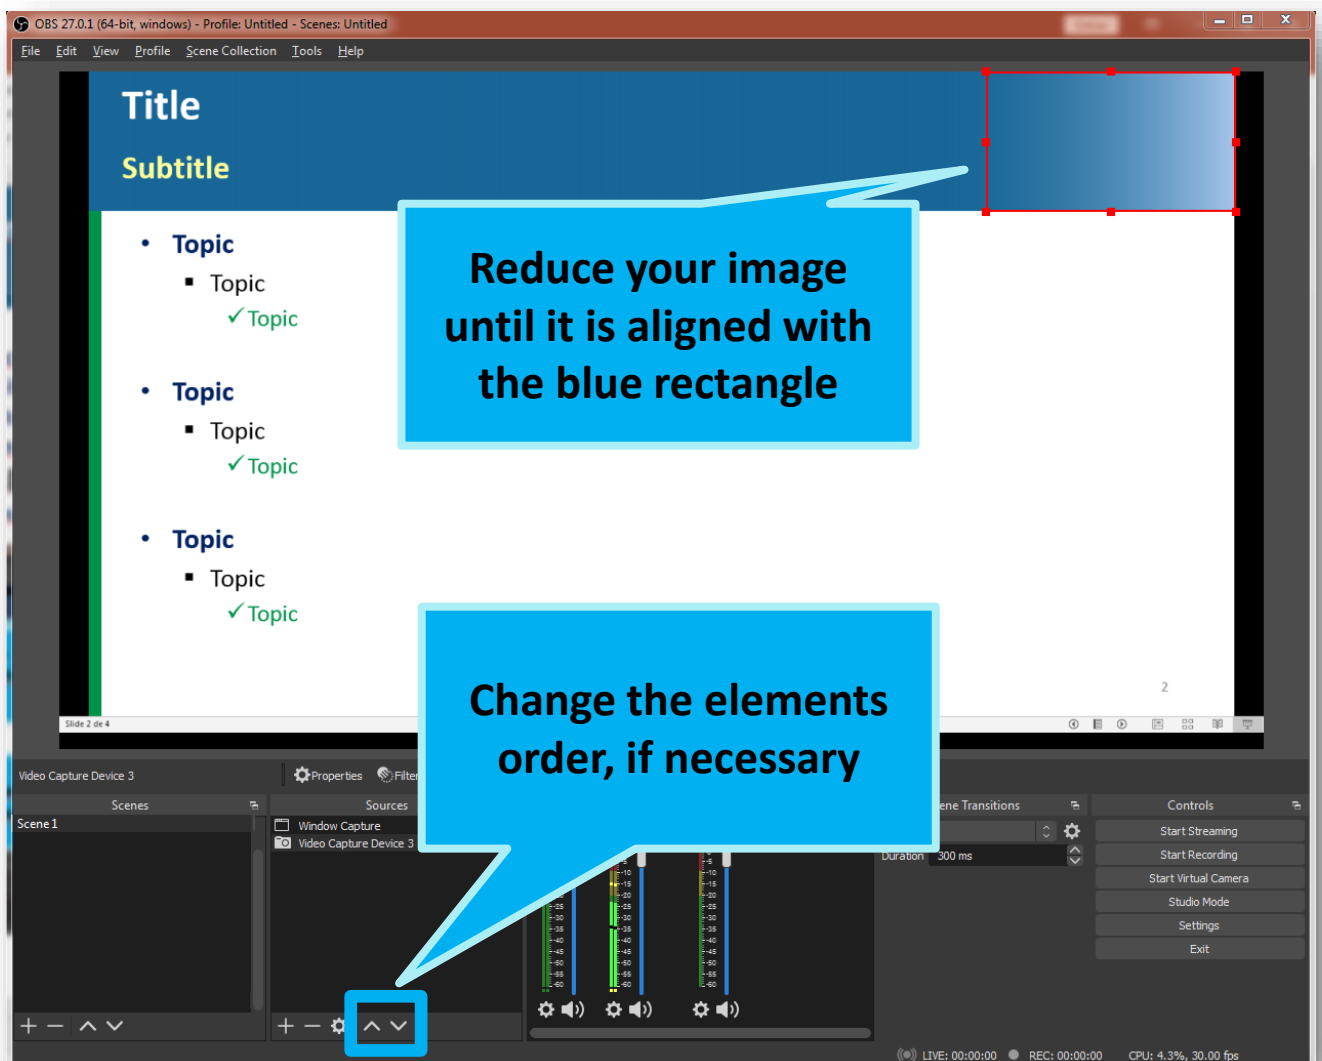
OBS 27.0.1 (64-bit, windows) - Profile: Untitled - Scenes: Untitled

File Edit View Profile Scene Collection Tools Help

Title

Subtitle

• Topic
▪ Topic
✓Topic

• Topic
▪ Topic
✓Topic

• Topic
▪ Topic
✓Topic

2

Slide 2 de 4

Reduce your image until it is aligned with the blue rectangle

Change the elements order, if necessary

Video Capture Device 3

Properties

Filter

Scenes

Scene 1

Sources

Window Capture

Video Capture Device 3

ene Transitions

Duration 300 ms

Controls

Start Streaming

Start Recording

Start Virtual Camera

Studio Mode

Settings

Exit

LIVE: 00:00:00

REC: 00:00:00

CPU: 4.3%, 30.00 fps